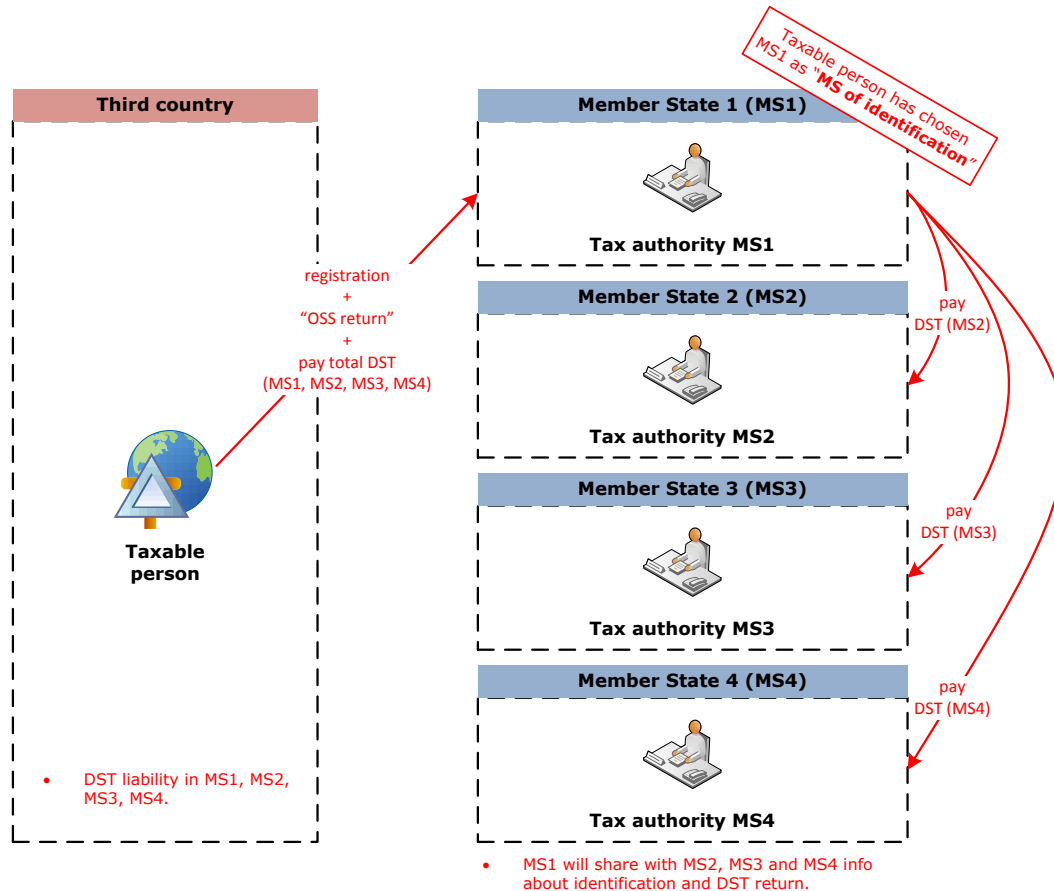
Taxable person has chosen MS1 as "**MS of identification**"

Third country

Taxable person

• DST liability in MS1, MS2, MS3, MS4.

registration
+
"OSS return"
+
pay total DST
(MS1, MS2, MS3, MS4)

Member State 1 (MS1)

Tax authority MS1

Member State 2 (MS2)

Tax authority MS2

Member State 3 (MS3)

Tax authority MS3

Member State 4 (MS4)

Tax authority MS4

pay
DST (MS2)

pay
DST (MS3)

pay
DST (MS4)

• MS1 will share with MS2, MS3 and MS4 info about identification and DST return.